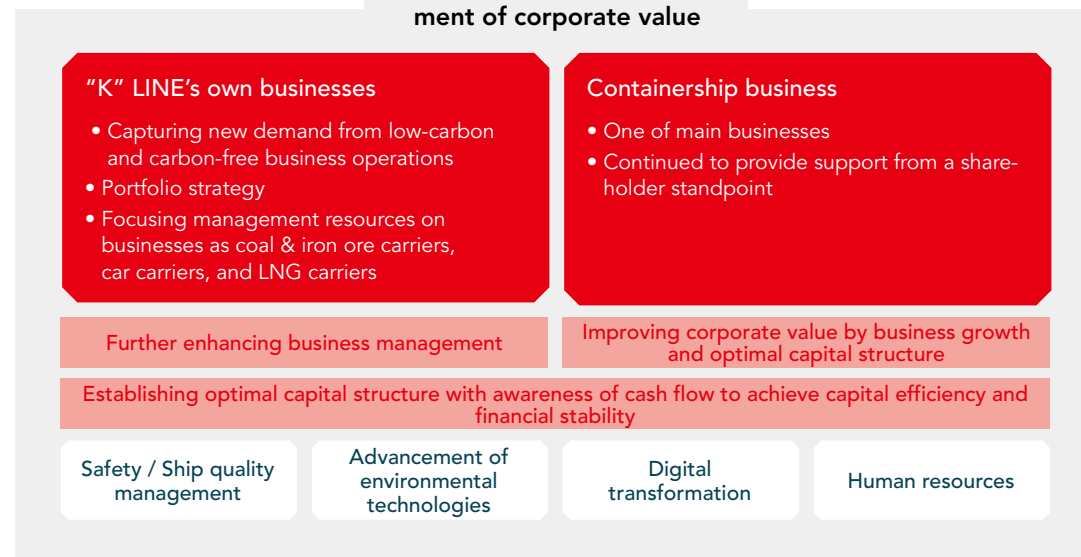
ment of corporate value

"K" LINE's own businesses

• Capturing new demand from low-carbon and carbon-free business operations
• Portfolio strategy
• Focusing management resources on businesses as coal & iron ore carriers, car carriers, and LNG carriers

Containership business

• One of main businesses
• Continued to provide support from a shareholder standpoint

Further enhancing business management

Improving corporate value by business growth and optimal capital structure

Establishing optimal capital structure with awareness of cash flow to achieve capital efficiency and financial stability

Safety / Ship quality management

Advancement of environmental technologies

Digital transformation

Human resources